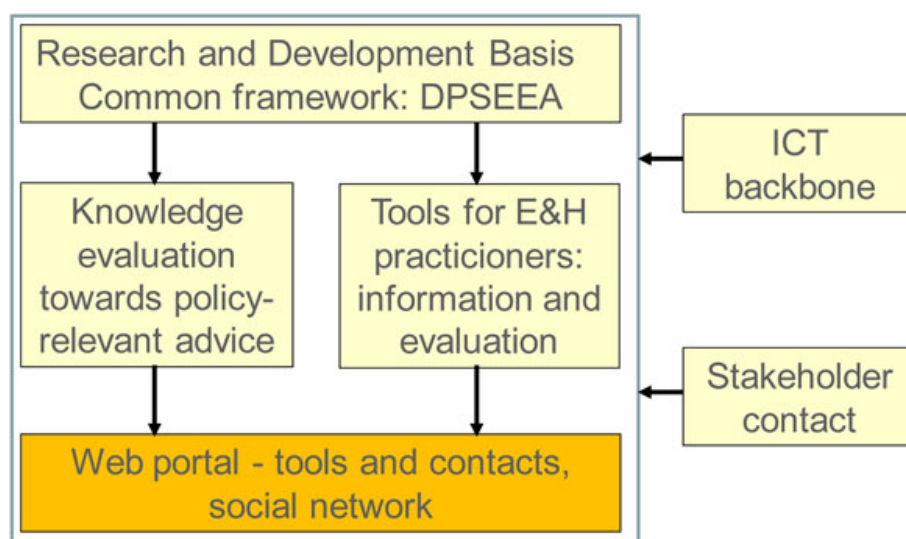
Research and Development Basis
Common framework: DPSEEA

Knowledge evaluation towards policy-relevant advice

Tools for E&H practicioners: information and evaluation

Web portal - tools and contacts, social network

ICT backbone

Stakeholder contact